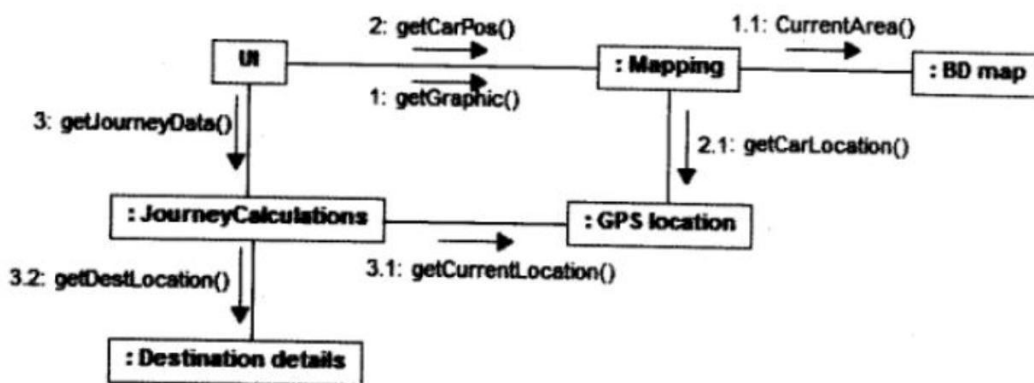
2: getCarPos()

1.1: CurrentArea()

UI

: Mapping

: BD map

1: getGraphic()

3: getJourneyData()

2.1: getCarLocation()

: JourneyCalculations

: GPS location

3.2: getDestLocation()

3.1: getCurrentLocation()

: Destination details